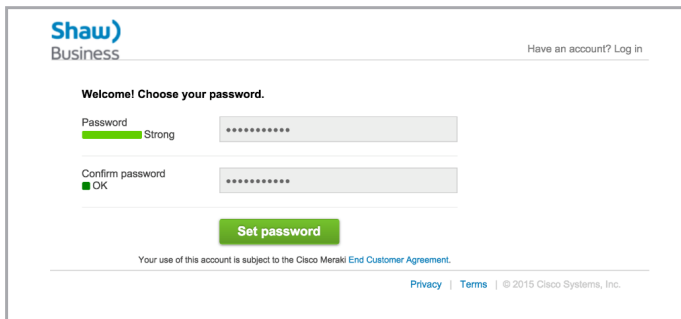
Shaw)
Business

Have an account? Log in

Welcome! Choose your password.

Password
Strong
•••••••••••

Confirm password
OK
•••••••••••

Set password

Your use of this account is subject to the Cisco Meraki End Customer Agreement.

Privacy | Terms | © 2015 Cisco Systems, Inc.